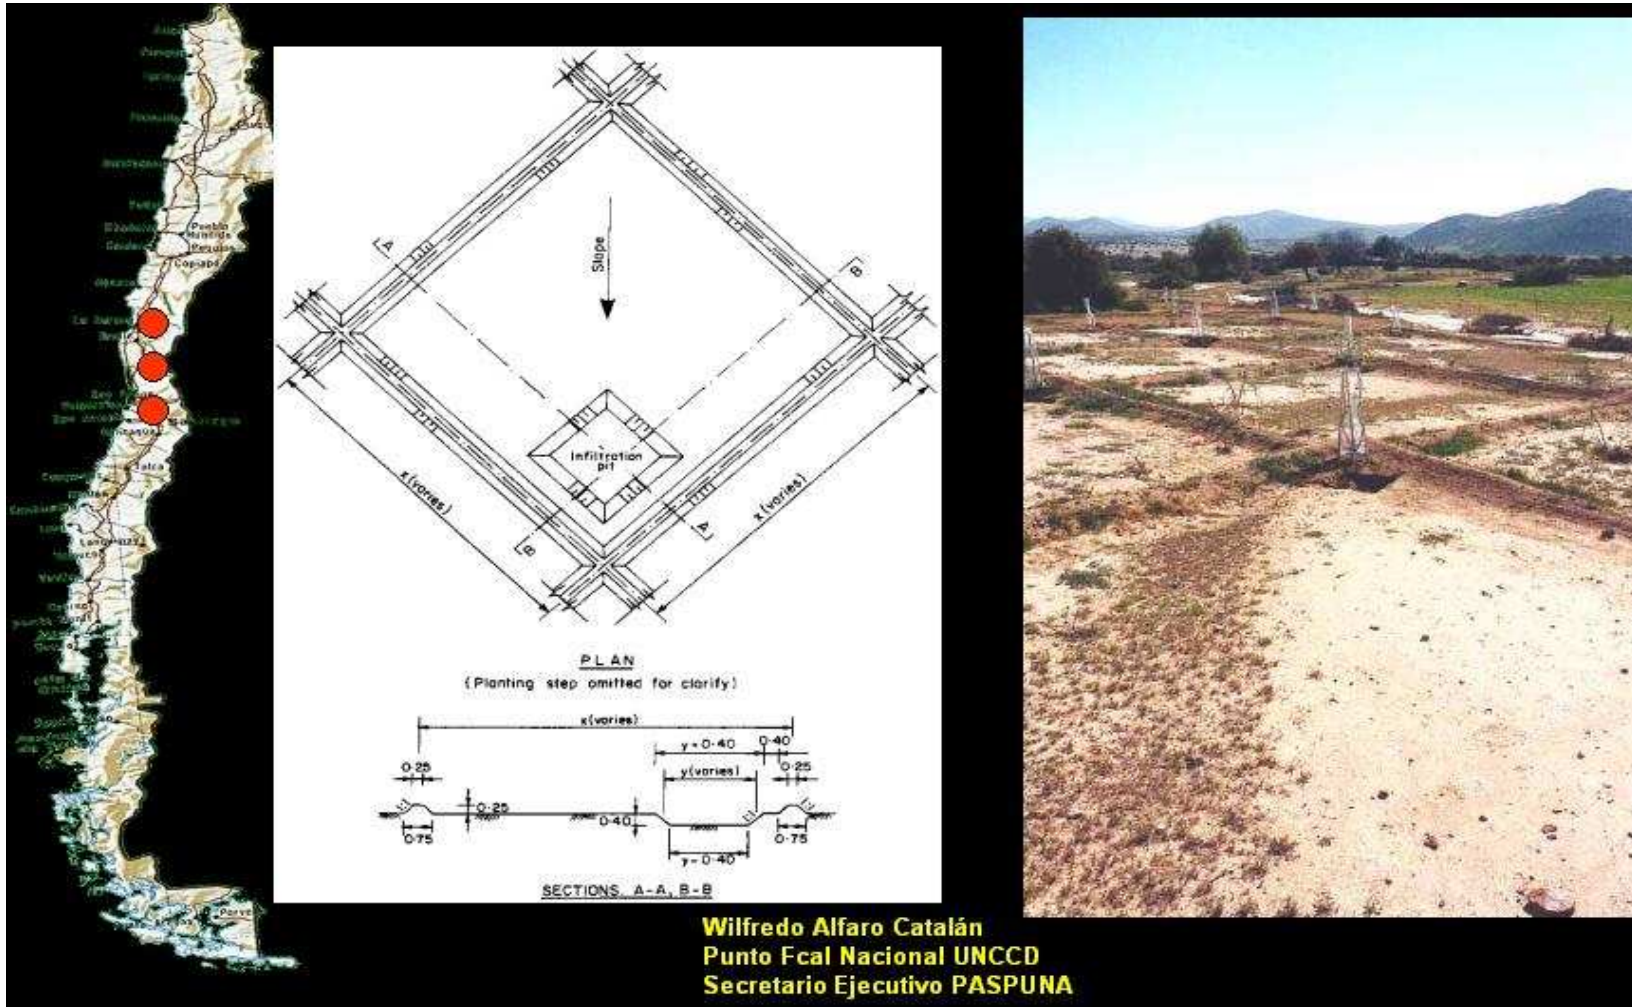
Copiapó
Talca

A
B
Slope
B
A
Infiltration pit
x (varies)
x (varies)
B
A

PLAN
(Planting step omitted for clarify)

x (varies)
y + 0·40
0·40
0·25
0·25
y (varies)
0·25
0·40
0·75
0·75
y - 0·40
SECTIONS A-A, B-B

Wilfredo Alfaro Catalán
Punto Fcal Nacional UNCCD
Secretario Ejecutivo PASPUNA